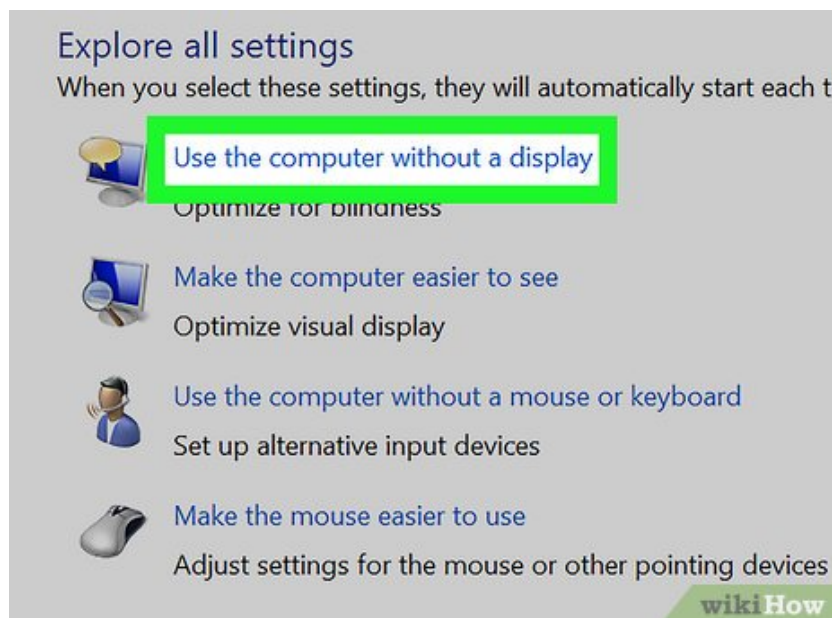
Explore all settings

When you select these settings, they will automatically start each t

Use the computer without a display

Optimize for blindness

Make the computer easier to see

Optimize visual display

Use the computer without a mouse or keyboard

Set up alternative input devices

Make the mouse easier to use

Adjust settings for the mouse or other pointing devices

wikiHow